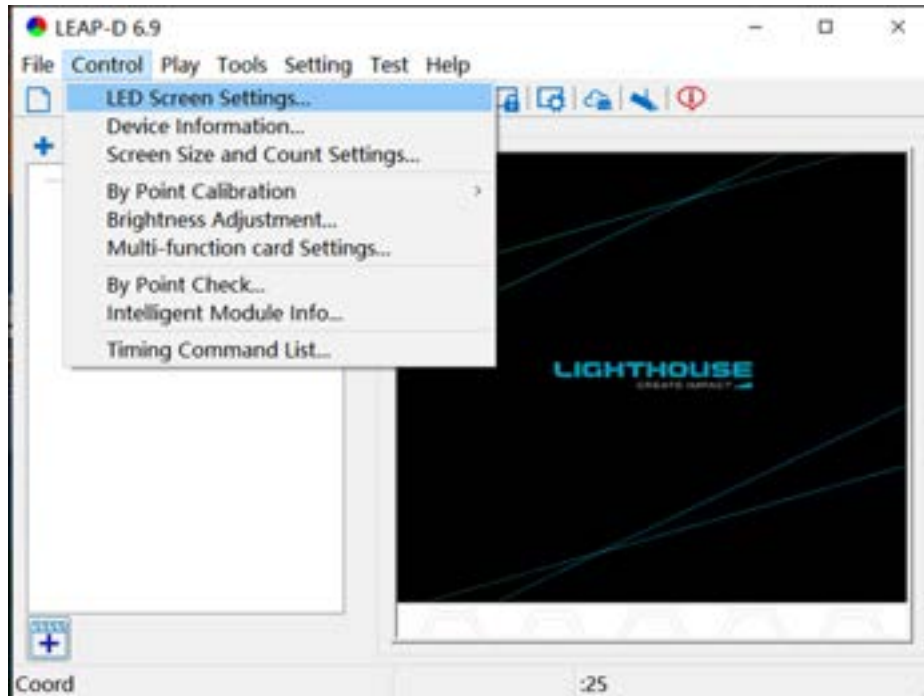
LEAP-D 6.9

File Control Play Tools Setting Test Help

LED Screen Settings...
Device Information...
Screen Size and Count Settings...
By Point Calibration
Brightness Adjustment...
Multi-function card Settings...
By Point Check...
Intelligent Module Info...
Timing Command List...

LIGHTHOUSE
CREATE IMPACT

Coord

:25